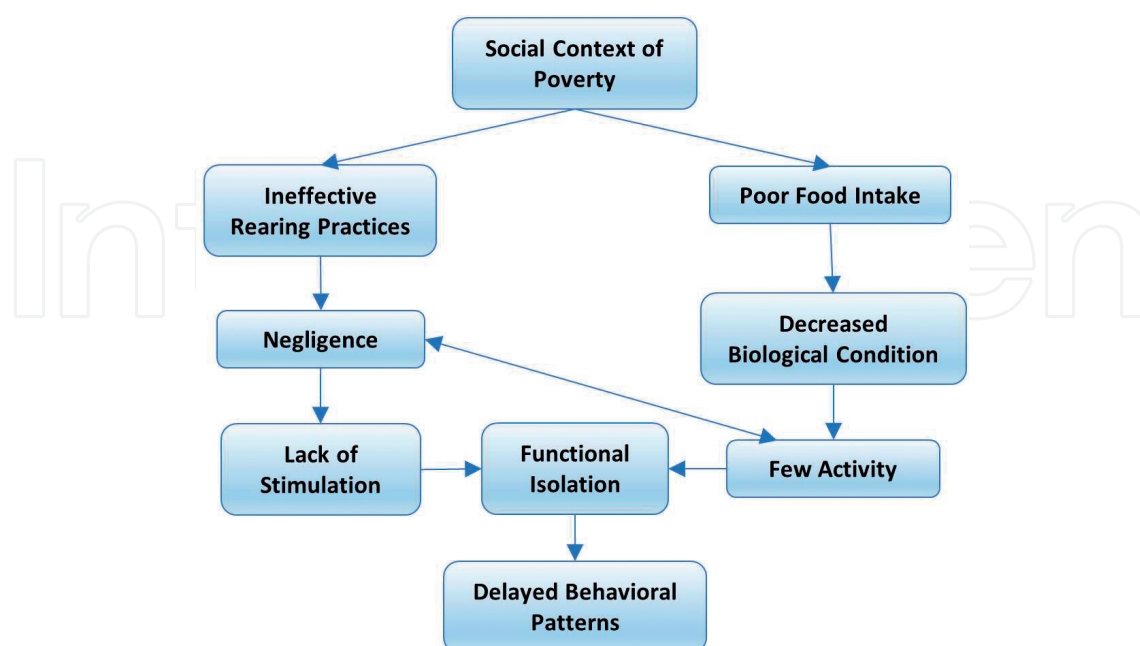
Social Context of Poverty

Ineffective Rearing Practices

Poor Food Intake

Negligence

Decreased Biological Condition

Lack of Stimulation

Functional Isolation

Few Activity

Delayed Behavioral Patterns

IntechOpen